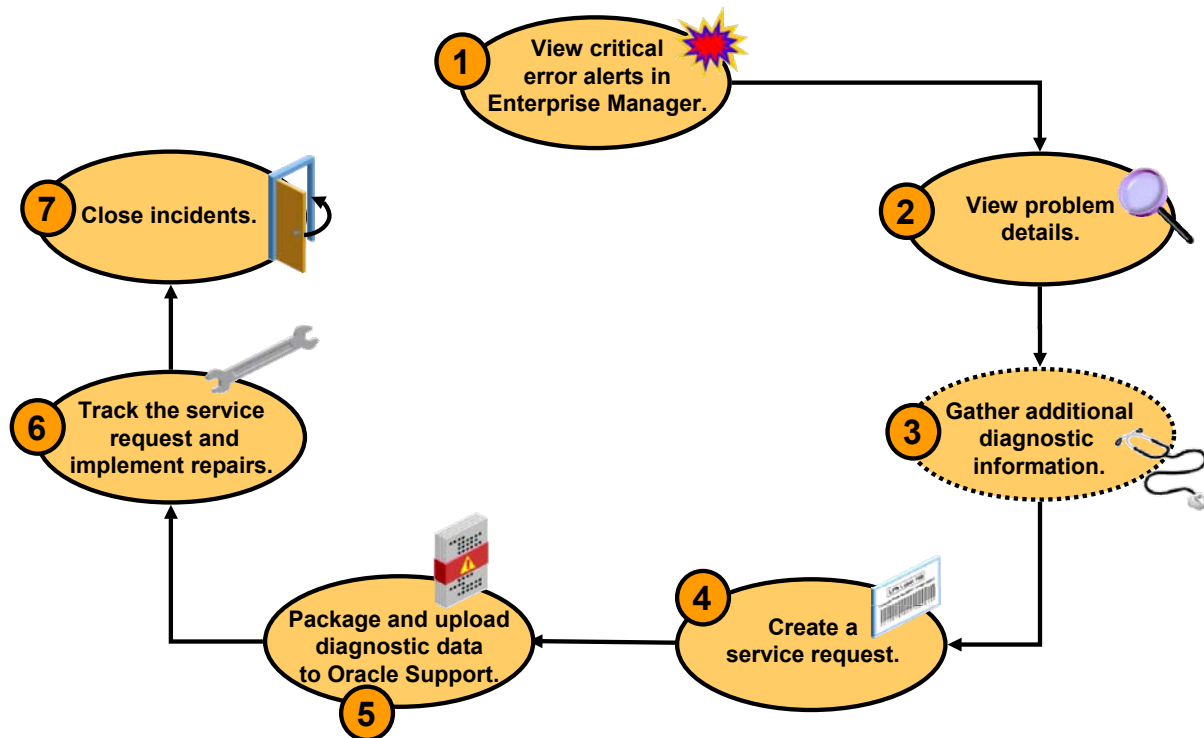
1 View critical error alerts in Enterprise Manager.

2 View problem details.

3 Gather additional diagnostic information.

4 Create a service request.

5 Package and upload diagnostic data to Oracle Support.

6 Track the service request and implement repairs.

7 Close incidents.